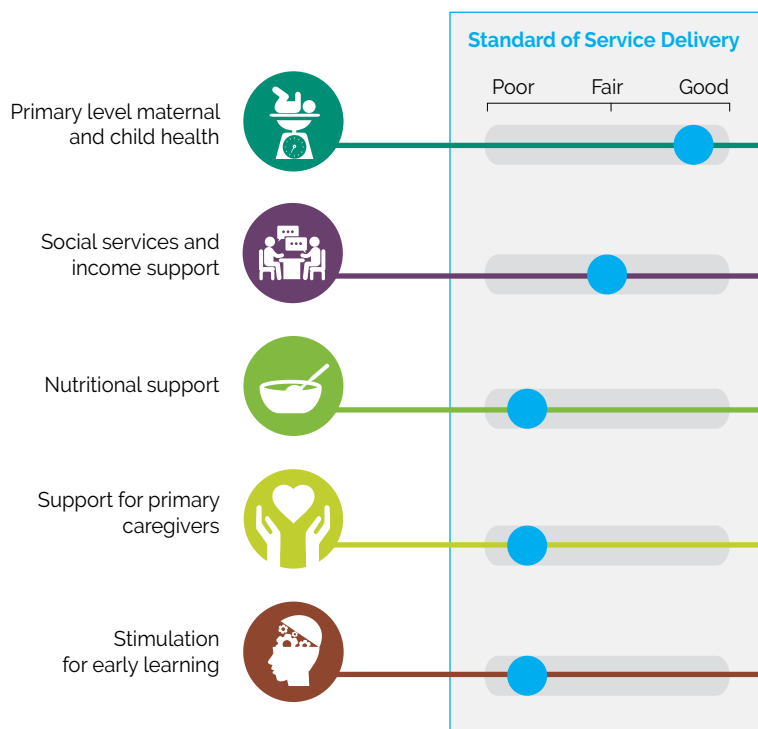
Standard of Service Delivery

Poor Fair Good

Primary level maternal and child health

Social services and income support

Nutritional support

Support for primary caregivers

Stimulation for early learning